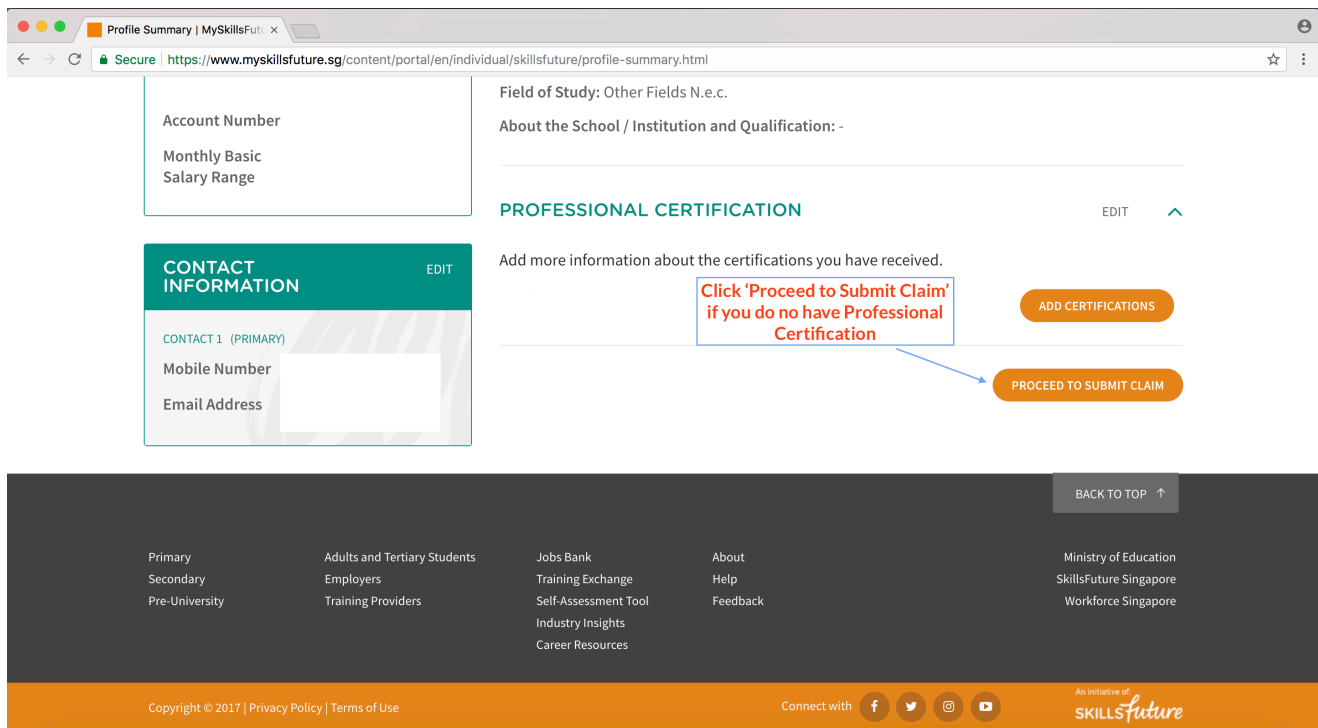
Profile Summary | MySkillsFutu ×

Secure | https://www.myskillsfuture.sg/content/portal/en/individual/skillsfuture/profile-summary.html

Account Number

Monthly Basic Salary Range

CONTACT INFORMATION EDIT

CONTACT 1 (PRIMARY)

Mobile Number

Email Address

Field of Study: Other Fields N.e.c.

About the School / Institution and Qualification: -

PROFESSIONAL CERTIFICATION EDIT

Add more information about the certifications you have received.

Click 'Proceed to Submit Claim' if you do no have Professional Certification

ADD CERTIFICATIONS

PROCEED TO SUBMIT CLAIM

BACK TO TOP ↑

Primary
Secondary
Pre-University

Adults and Tertiary Students
Employers
Training Providers

Jobs Bank
Training Exchange
Self-Assessment Tool
Industry Insights
Career Resources

About
Help
Feedback

Ministry of Education
SkillsFuture Singapore
Workforce Singapore

Copyright © 2017 | Privacy Policy | Terms of Use

Connect with

An initiative of: SKILLSfuture